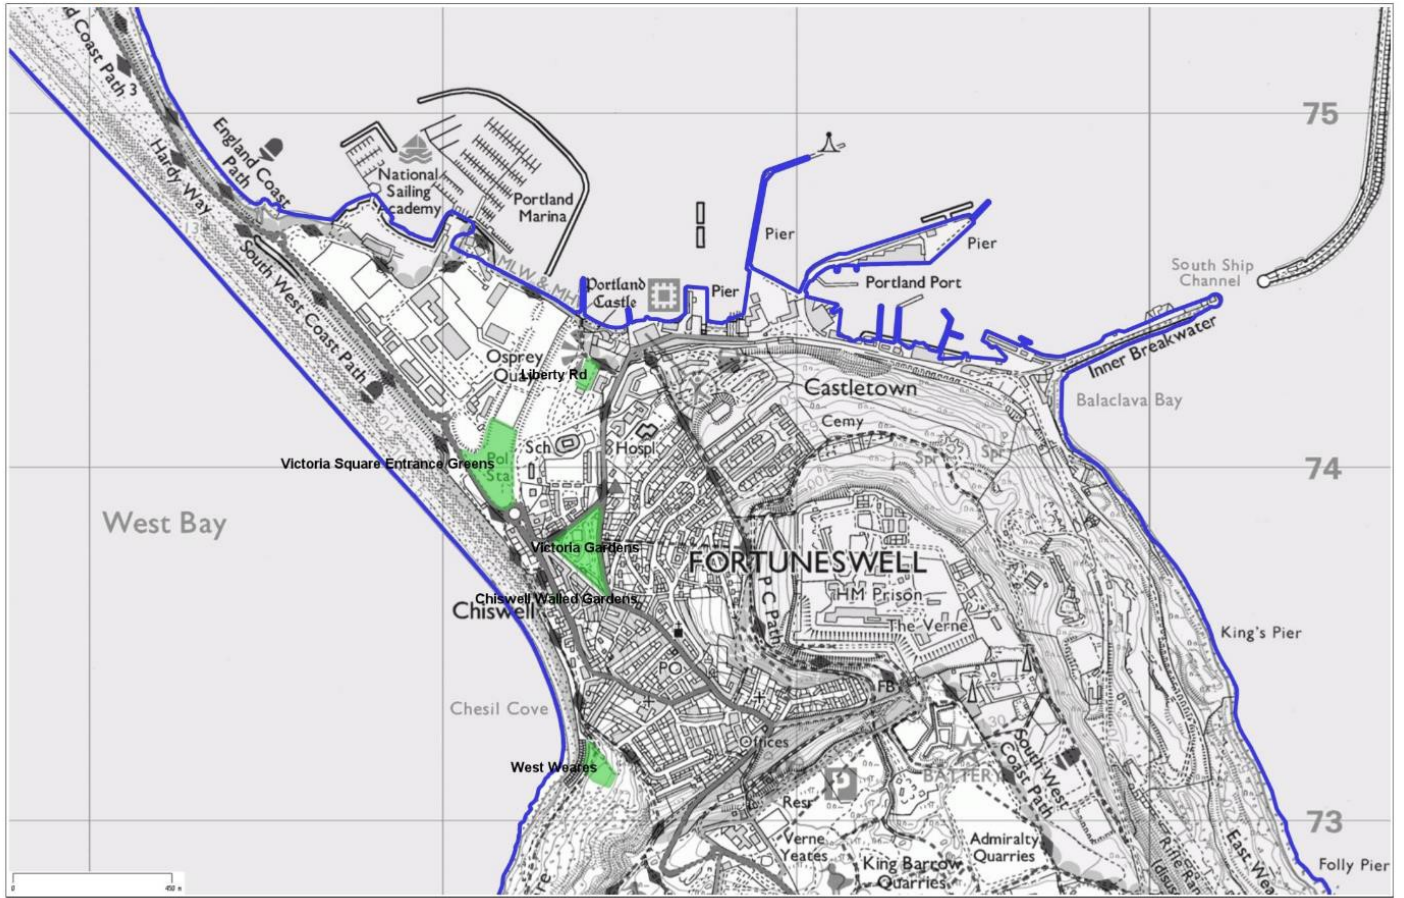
d Coast Path 3
England Coast Path
Hardy Way
South West Coast Path
National Sailing Academy
Portland Marina
MLW & MHW
Portland Castle
Pier
Pier
Pier
Portland Port
South Ship Channel
Inner Breakwater
75
Osprey Quay
Liberty Rd
Castletown
Balaclava Bay
Cemy
Victoria Square Entrance Greens
Pol Sta
Sch
Hospl
Spr
Spr
74
West Bay
Victoria Gardens
FORTUNESWELL
Chiswell Walled Gardens
Chiswell
PC Path
HM Prison
The Verne
King's Pier
PO
FB
Chesil Cove
Offices
West Weares
BATTERY
South West Coast Path
Resr
Verne Yeates
Admiralty Quarries
King Barrow Quarries
73
Rifle Range
East Weares
Folly Pier
0
450 m